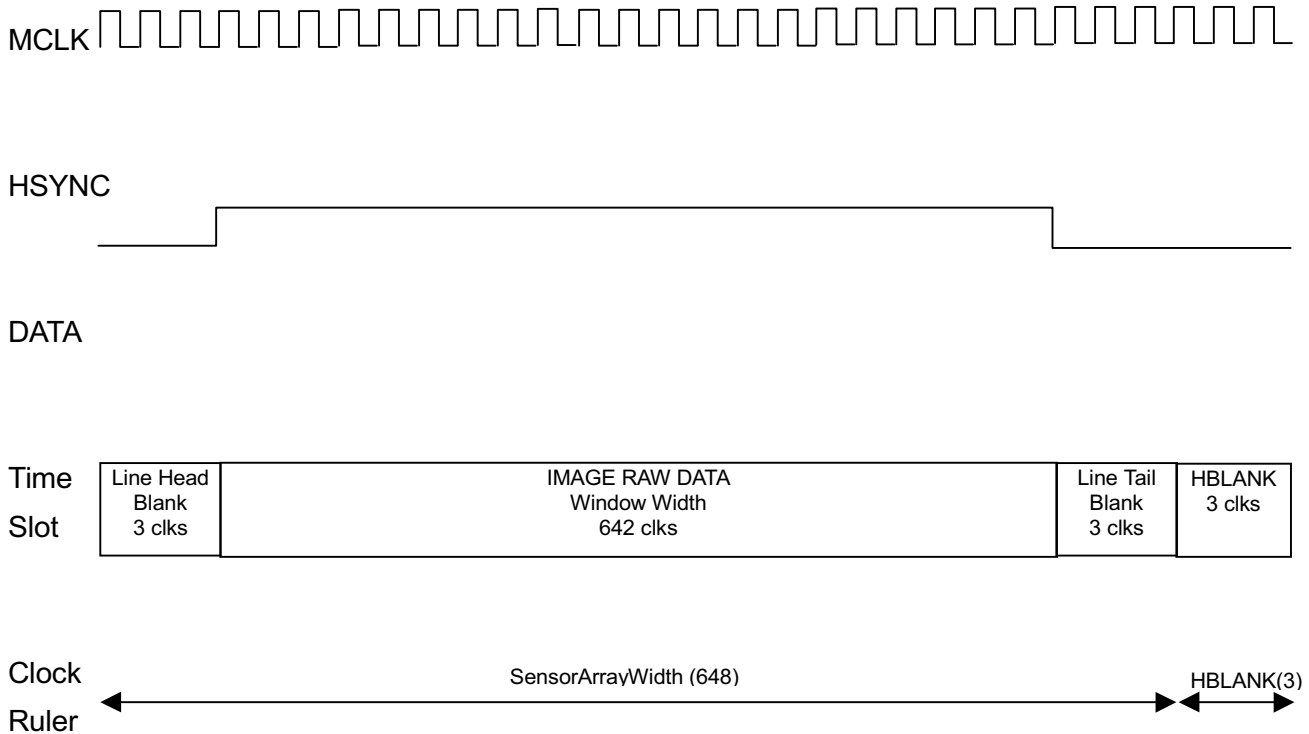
MCLK

HSYNC

DATA

Time Slot

| Line Head Blank 3 clks | IMAGE RAW DATA Window Width 642 clks | Line Tail Blank 3 clks | HBLANK 3 clks |
|---|---|---|---|

Clock Ruler

SensorArrayWidth (648)

HBLANK(3)